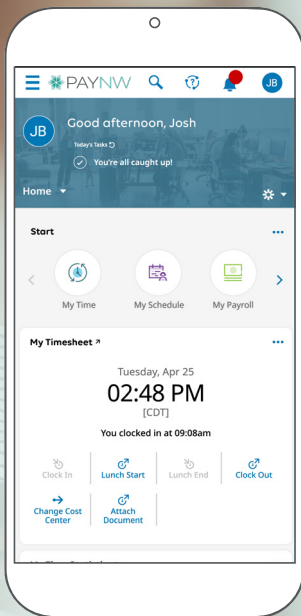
PAYNW

JB

JB Good afternoon, Josh

Today's Tasks

You're all caught up!

Home

Start

My Time

My Schedule

My Payroll

My Timesheet

Tuesday, Apr 25

02:48 PM

[CDT]

You clocked in at 09:08am

Clock In

Lunch Start

Lunch End

Clock Out

Change Cost Center

Attach Document